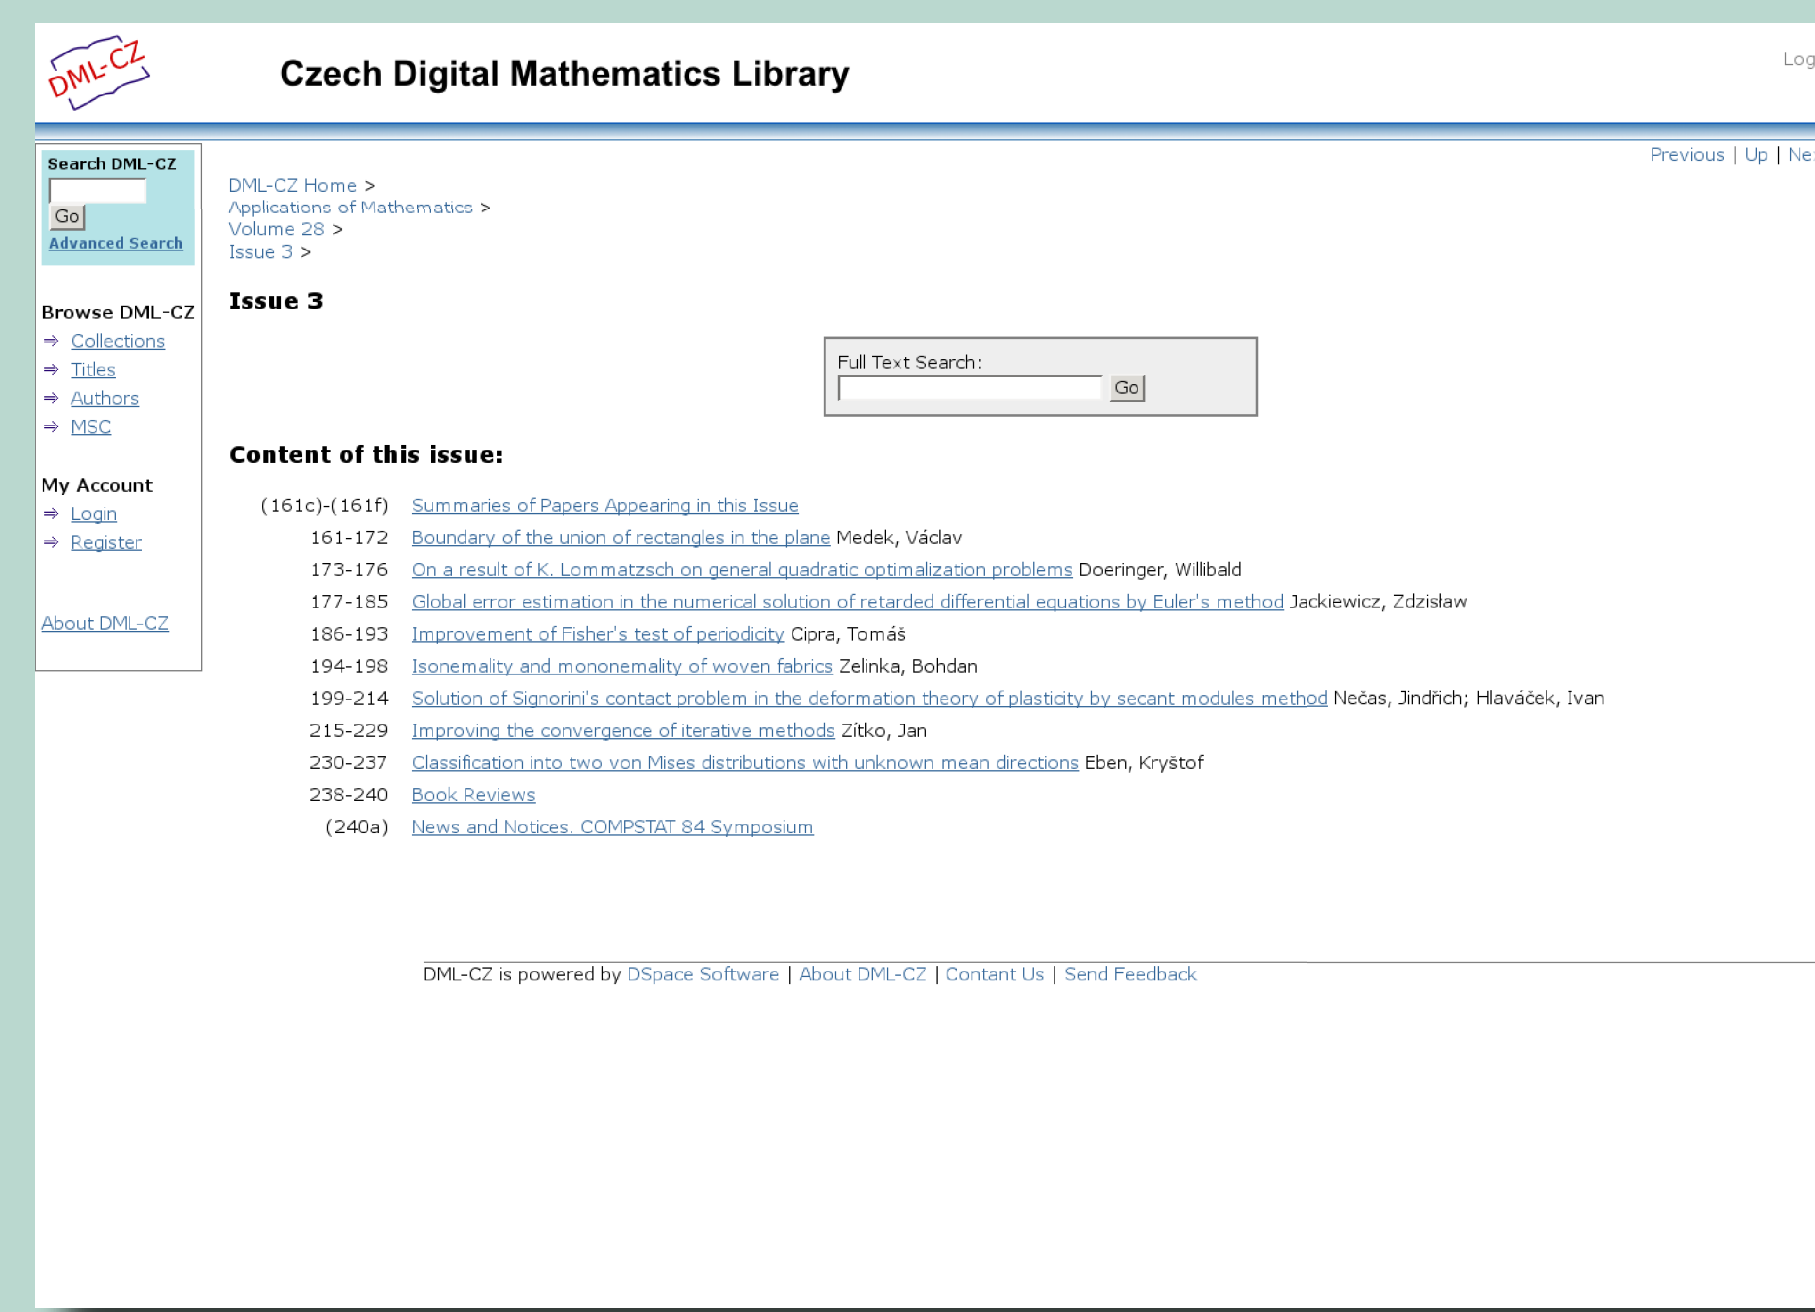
DML-CZ

Czech Digital Mathematics Library

Log

Previous | Up | Ne

Search DML-CZ

Go

Advanced Search

Browse DML-CZ
⇒ Collections
⇒ Titles
⇒ Authors
⇒ MSC

My Account
⇒ Login
⇒ Register

About DML-CZ

DML-CZ Home >
Applications of Mathematics >
Volume 28 >
Issue 3 >

Issue 3

Full Text Search:

Go

Content of this issue:

| | |
|---|---|
| (161c)-(161f) | Summaries of Papers Appearing in this Issue |
| 161-172 | Boundary of the union of rectangles in the plane Medek, Václav |
| 173-176 | On a result of K. Lommatzsch on general quadratic optimalization problems Doeringer, Willibald |
| 177-185 | Global error estimation in the numerical solution of retarded differential equations by Euler's method Jackiewicz, Zdzisław |
| 186-193 | Improvement of Fisher's test of periodicity Cipra, Tomáš |
| 194-198 | Isonemality and mononemality of woven fabrics Zelinka, Bohdan |
| 199-214 | Solution of Signorini's contact problem in the deformation theory of plasticity by secant modules method Nečas, Jindřich; Hlaváček, Ivan |
| 215-229 | Improving the convergence of iterative methods Zítko, Jan |
| 230-237 | Classification into two von Mises distributions with unknown mean directions Eben, Kryštof |
| 238-240 | Book Reviews |
| (240a) | News and Notices. COMPSTAT 84 Symposium |

DML-CZ is powered by DSpace Software | About DML-CZ | Contant Us | Send Feedback